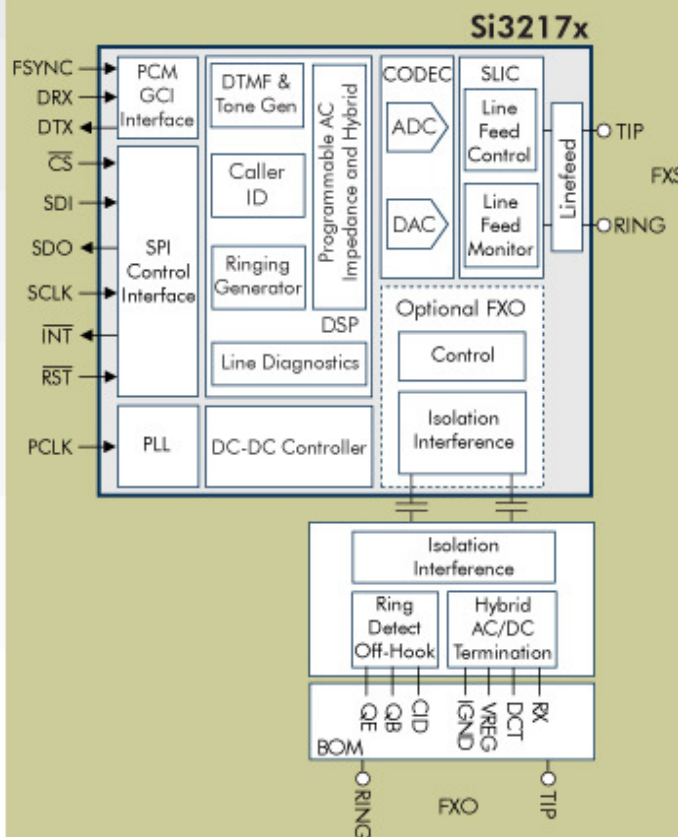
Si3217x

FSYNC
DRX
DTX
$\overline{CS}$
SDI
SDO
SCLK
$\overline{INT}$
$\overline{RST}$
PCLK

PCM GCI Interface

SPI Control Interface

PLL

DTMF & Tone Gen

Caller ID

Ringing Generator

Programmable AC Impedance and Hybrid

DSP

Line Diagnostics

DC-DC Controller

CODEC

ADC

DAC

SLIC

Line Feed Control

Line Feed Monitor

Linefeed

TIP
RING
FXS

Optional FXO

Control

Isolation Interference

Isolation Interference

Ring Detect Off-Hook

Hybrid AC/DC Termination

QE
QB
CID
IGND
VREG
DCT
RX

BOM

RING
FXO
TIP